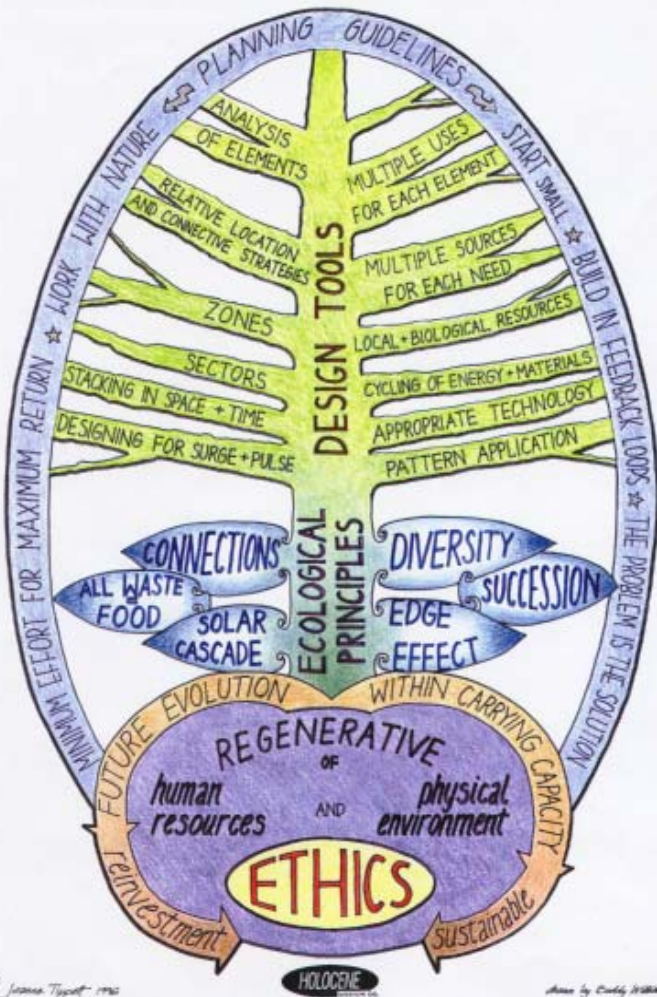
PLANNING GUIDELINES
WORK WITH NATURE ☆ MINIMUM EFFORT FOR MAXIMUM RETURN
START SMALL ☆ BUILD IN FEEDBACK LOOPS ☆ THE PROBLEM IS THE SOLUTION

DESIGN TOOLS

ANALYSIS OF ELEMENTS
RELATIVE LOCATION AND CONNECTIVE STRATEGIES
ZONES
SECTORS
STACKING IN SPACE + TIME
DESIGNING FOR SURGE + PULSE

MULTIPLE USES FOR EACH ELEMENT
MULTIPLE SOURCES FOR EACH NEED
LOCAL + BIOLOGICAL RESOURCES
CYCLING OF ENERGY + MATERIALS
APPROPRIATE TECHNOLOGY
PATTERN APPLICATION

ECOLOGICAL PRINCIPLES

CONNECTIONS
ALL WASTE = FOOD
SOLAR CASCADE
DIVERSITY
SUCCESSION
EDGE EFFECT

FUTURE EVOLUTION
WITHIN CARRYING CAPACITY

REGENERATIVE OF
human resources AND physical environment

ETHICS

reinvestment
sustainable

Joanna Tippett 1996
HOLOCENE
drawn by Buddy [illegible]